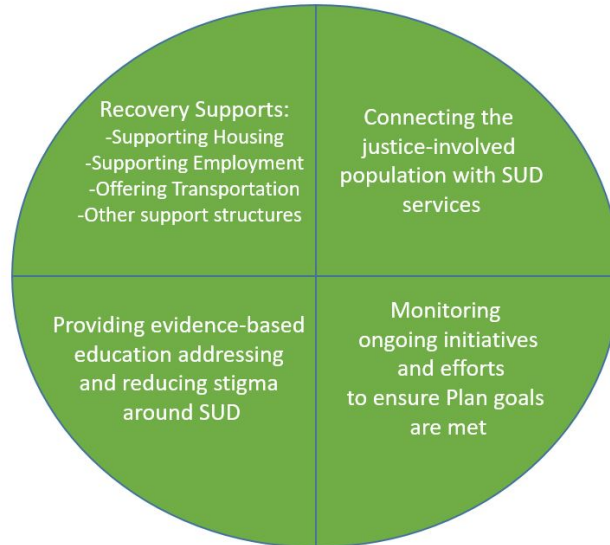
Recovery Supports:
-Supporting Housing
-Supporting Employment
-Offering Transportation
-Other support structures

Connecting the justice-involved population with SUD services

Providing evidence-based education addressing and reducing stigma around SUD

Monitoring ongoing initiatives and efforts to ensure Plan goals are met